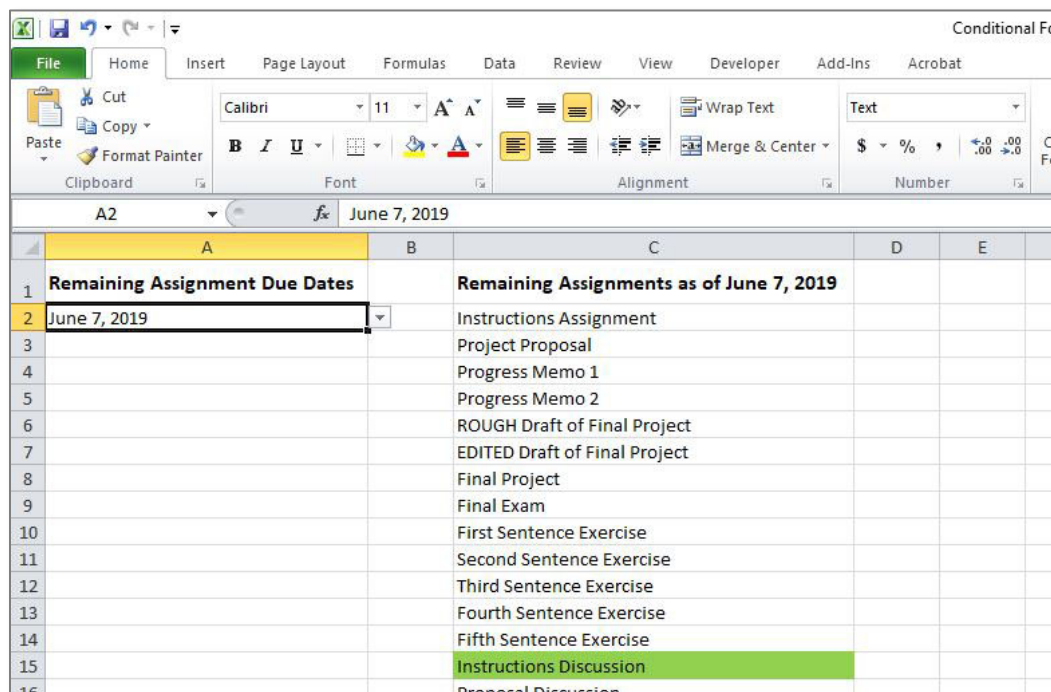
Conditional Fo

File | Home | Insert | Page Layout | Formulas | Data | Review | View | Developer | Add-Ins | Acrobat

Paste
Cut
Copy
Format Painter
Clipboard

Calibri 11
B I U
Font

Wrap Text
Merge & Center
Alignment

Text
$ % ,
Number

A2 | $f_x$ June 7, 2019

| | A | B | C | D | E |
|---|---|---|---|---|---|
| 1 | Remaining Assignment Due Dates | | Remaining Assignments as of June 7, 2019 | | |
| 2 | June 7, 2019 | | Instructions Assignment | | |
| 3 | | | Project Proposal | | |
| 4 | | | Progress Memo 1 | | |
| 5 | | | Progress Memo 2 | | |
| 6 | | | ROUGH Draft of Final Project | | |
| 7 | | | EDITED Draft of Final Project | | |
| 8 | | | Final Project | | |
| 9 | | | Final Exam | | |
| 10 | | | First Sentence Exercise | | |
| 11 | | | Second Sentence Exercise | | |
| 12 | | | Third Sentence Exercise | | |
| 13 | | | Fourth Sentence Exercise | | |
| 14 | | | Fifth Sentence Exercise | | |
| 15 | | | Instructions Discussion | | |
| 16 | | | Proposal Discussion | | |